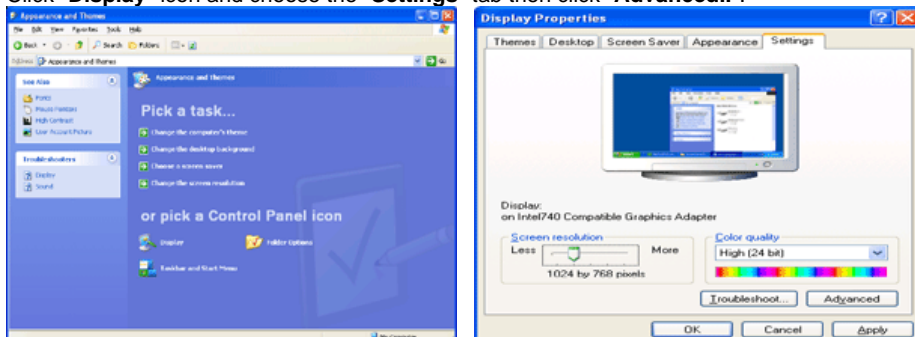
Click "Display" icon and choose the "Settings" tab then click "Advanced...".

Appearance and Themes
File Edit View Favorites Tools Help
Back Search Folders
Address Appearance and Themes Go

See Also
Fonts
Mouse Pointers
High Contrast
User Account Picture

Troubleshooters
Display
Sound

Appearance and Themes

Pick a task...
Change the computer's theme
Change the desktop background
Choose a screen saver
Change the screen resolution

or pick a Control Panel icon
Display
Folder Options
Taskbar and Start Menu

My Computer

Display Properties
Themes Desktop Screen Saver Appearance Settings

Display:
on Intel740 Compatible Graphics Adapter

Screen resolution
Less More
1024 by 768 pixels

Color quality
High (24 bit)

Troubleshoot... Advanced

OK Cancel Apply